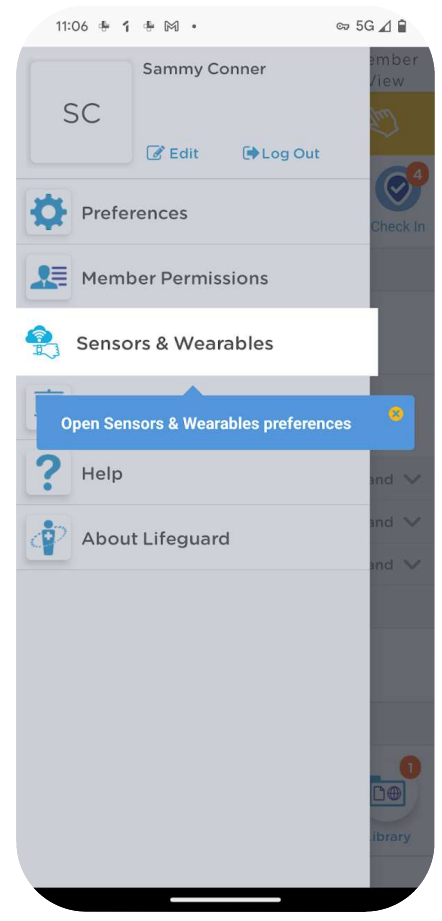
11:06 5G

SC

Sammy Conner

Edit

Log Out

Preferences

Member Permissions

Sensors & Wearables

Open Sensors & Wearables preferences

Help

About Lifeguard

ember
View

4

Check In

and

and

and

1

Library